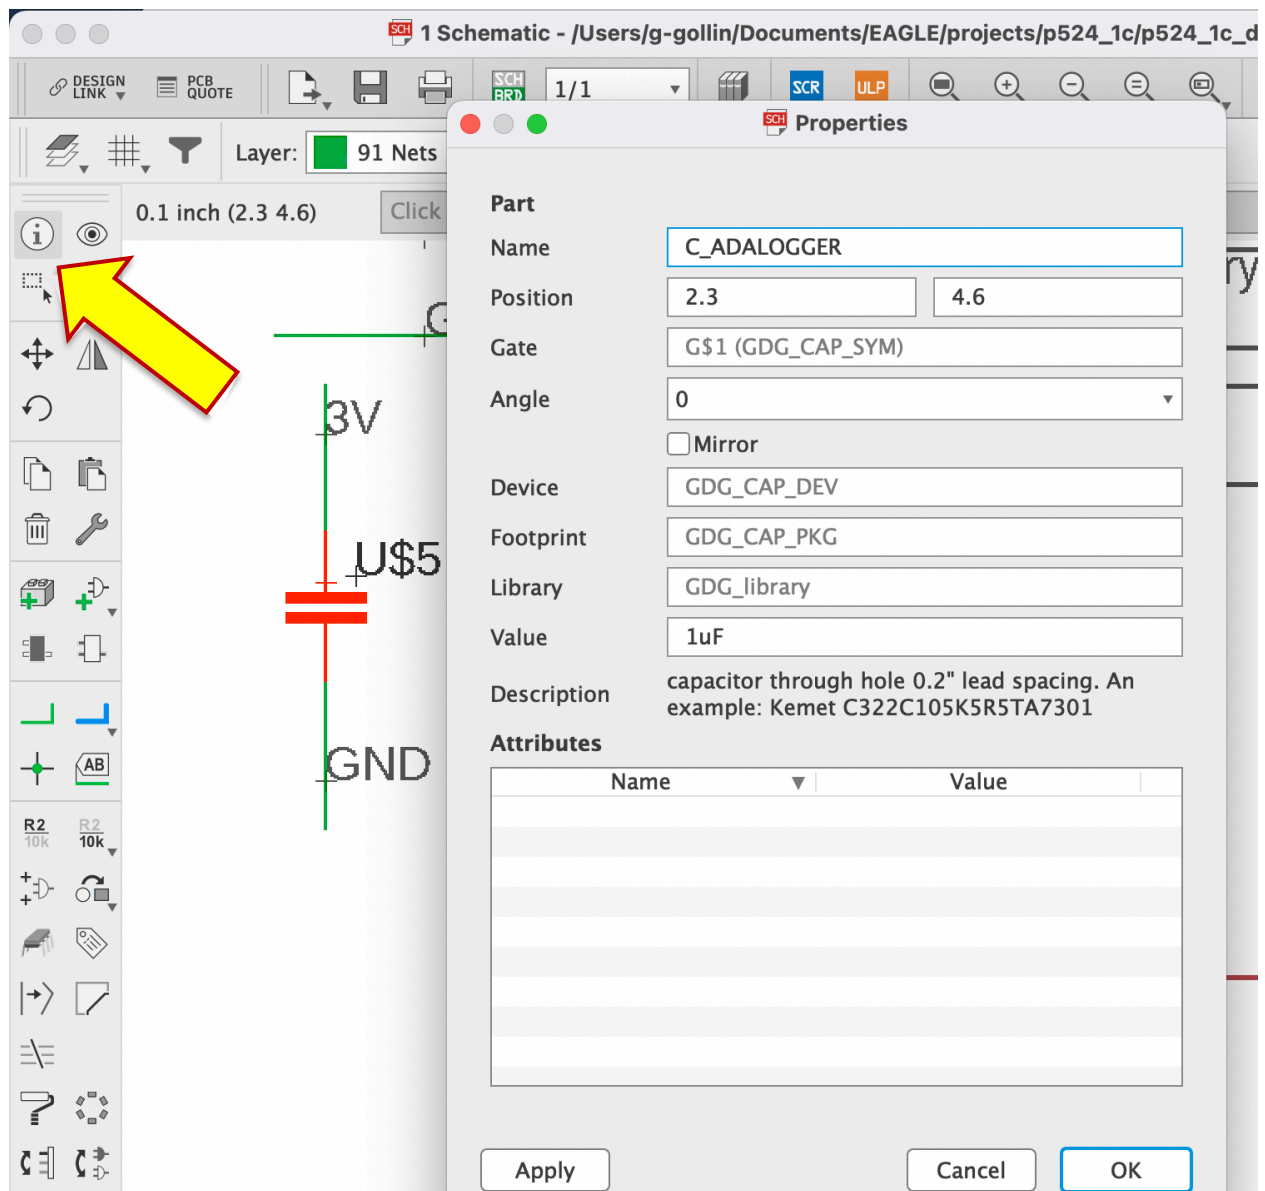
SCH 1 Schematic - /Users/g-gollin/Documents/EAGLE/projects/p524_1c/p524_1c_d

DESIGN LINK PCB QUOTE SCH BRD 1/1 SCR ULP

Layer: 91 Nets

0.1 inch (2.3 4.6) Click

3V

U$5

GND

R2 10k R2 10k

AB

SCH Properties

Part

Name C_ADALOGGER

Position 2.3 4.6

Gate G$1 (GDG_CAP_SYM)

Angle 0

Mirror

Device GDG_CAP_DEV

Footprint GDG_CAP_PKG

Library GDG_library

Value 1uF

Description capacitor through hole 0.2" lead spacing. An example: Kemet C322C105K5R5TA7301

Attributes

| Name | Value |
|---|---|

Apply Cancel OK